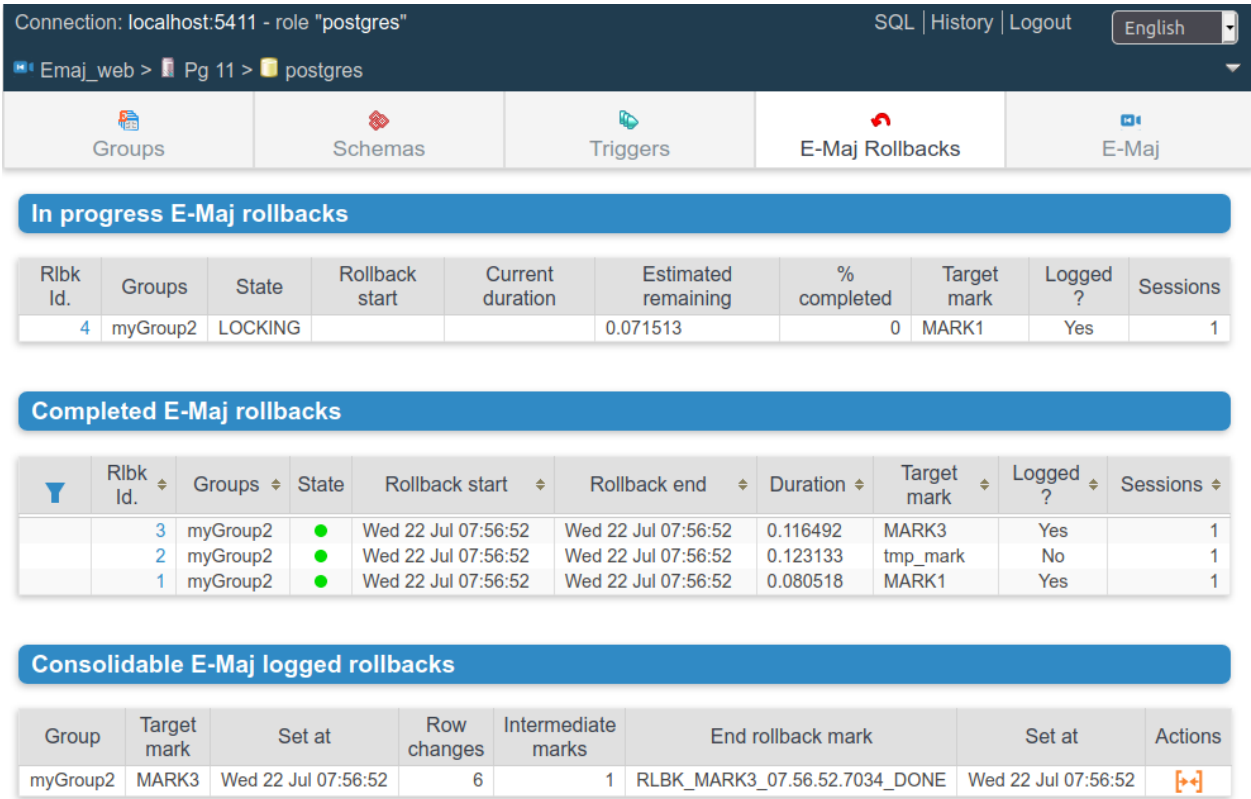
Connection: localhost:5411 - role "postgres"

SQL | History | Logout

English

Emaj_web > Pg 11 > postgres

Groups | Schemas | Triggers | E-Maj Rollbacks | E-Maj

In progress E-Maj rollbacks

| Rlbk Id. | Groups | State | Rollback start | Current duration | Estimated remaining | % completed | Target mark | Logged ? | Sessions |
|---|---|---|---|---|---|---|---|---|---|
| 4 | myGroup2 | LOCKING | | | 0.071513 | 0 | MARK1 | Yes | 1 |

Completed E-Maj rollbacks

| | Rlbk Id. | Groups | State | Rollback start | Rollback end | Duration | Target mark | Logged ? | Sessions |
|---|---|---|---|---|---|---|---|---|---|
| | 3 | myGroup2 | | Wed 22 Jul 07:56:52 | Wed 22 Jul 07:56:52 | 0.116492 | MARK3 | Yes | 1 |
| | 2 | myGroup2 | | Wed 22 Jul 07:56:52 | Wed 22 Jul 07:56:52 | 0.123133 | tmp_mark | No | 1 |
| | 1 | myGroup2 | | Wed 22 Jul 07:56:52 | Wed 22 Jul 07:56:52 | 0.080518 | MARK1 | Yes | 1 |

Consolidable E-Maj logged rollbacks

| Group | Target mark | Set at | Row changes | Intermediate marks | End rollback mark | Set at | Actions |
|---|---|---|---|---|---|---|---|
| myGroup2 | MARK3 | Wed 22 Jul 07:56:52 | 6 | 1 | RLBK_MARK3_07.56.52.7034_DONE | Wed 22 Jul 07:56:52 | |